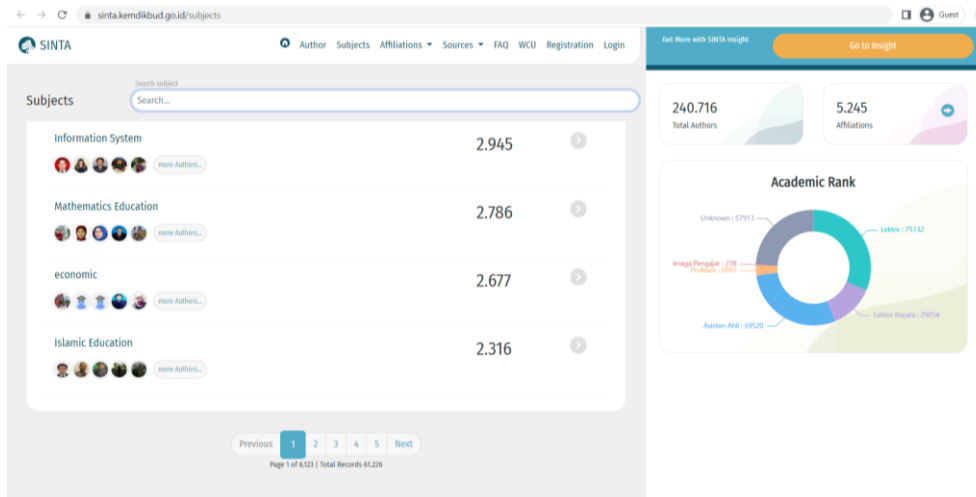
sinta.kemdikbud.go.id/subjects

Guest

SINTA

Author Subjects Affiliations Sources FAQ WCU Registration Login

Get More with SINTA Insight

Go to Insight

Search subject

Subjects

Search...

Information System

more Authors...

2.945

Mathematics Education

more Authors...

2.786

economic

more Authors...

2.677

Islamic Education

more Authors...

2.316

Previous 1 2 3 4 5 Next

Page 1 of 6.123 | Total Records 61.226

240.716
Total Authors

5.245
Affiliations

Academic Rank

Unknown : 57913

Lektor : 75132

Tenaga Pengajar : 238

Profesor : 6991

Asisten Ahli : 69520

Lektor Kepala : 29854